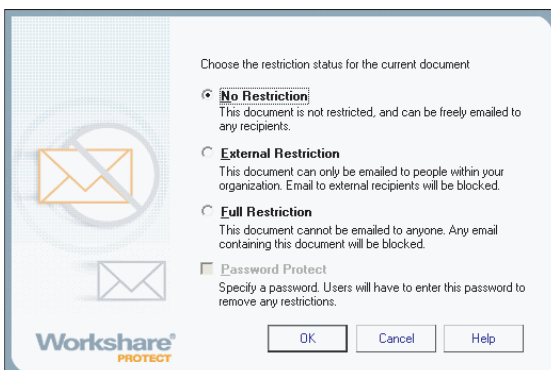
Choose the restriction status for the current document

No Restriction
This document is not restricted, and can be freely emailed to any recipients.

External Restriction
This document can only be emailed to people within your organization. Email to external recipients will be blocked.

Full Restriction
This document cannot be emailed to anyone. Any email containing this document will be blocked.

Password Protect
Specify a password. Users will have to enter this password to remove any restrictions.

Workshare® PROTECT

OK

Cancel

Help